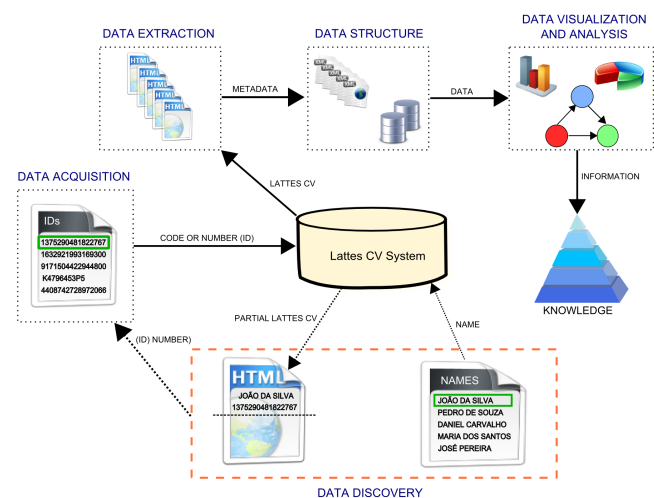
DATA EXTRACTION

DATA STRUCTURE

DATA VISUALIZATION AND ANALYSIS

HTML
HTML
HTML
HTML
HTML

METADATA

XML
XML
XML
XML
XML

DATA

INFORMATION

KNOWLEDGE

DATA ACQUISITION

IDs
1375290481822767
1632921993169300
9171504422944800
K4796453P5
4408742728972066

LATTES CV

CODE OR NUMBER (ID)

Lattes CV System

PARTIAL LATTES CV

NAME

(ID) NUMBER)

HTML
JOÃO DA SILVA
1375290481822767

NAMES
JOÃO DA SILVA
PEDRO DE SOUZA
DANIEL CARVALHO
MARIA DOS SANTOS
JOSÉ PEREIRA

DATA DISCOVERY